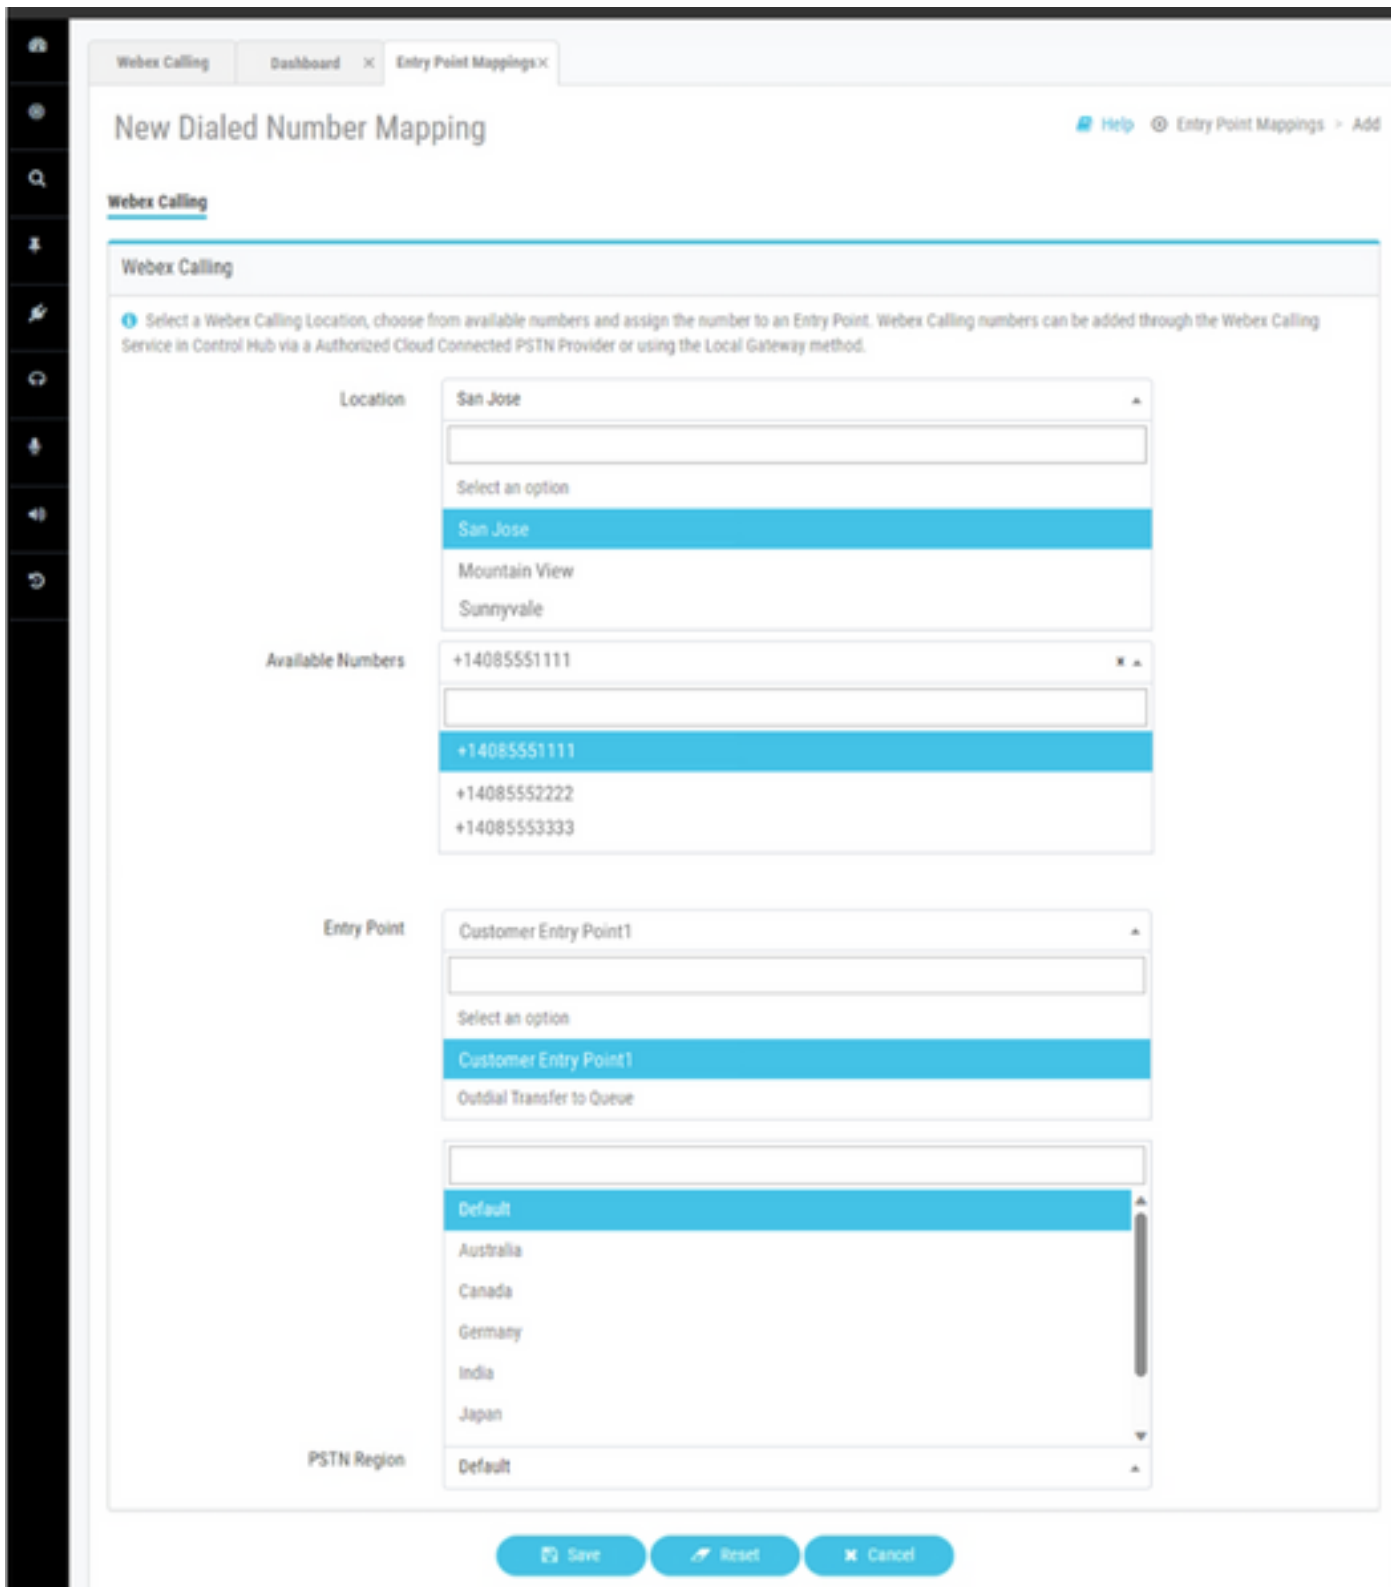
Webex Calling | Dashboard × | Entry Point Mappings ×

New Dialed Number Mapping

Help | Entry Point Mappings > Add

Webex Calling

Webex Calling

Select a Webex Calling Location, choose from available numbers and assign the number to an Entry Point. Webex Calling numbers can be added through the Webex Calling Service in Control Hub via a Authorized Cloud Connected PSTN Provider or using the Local Gateway method.

Location
San Jose
Select an option
San Jose
Mountain View
Sunnyvale

Available Numbers
+14085551111
+14085551111
+14085552222
+14085553333

Entry Point
Customer Entry Point1
Select an option
Customer Entry Point1
Outdial Transfer to Queue

Default
Australia
Canada
Germany
India
Japan

PSTN Region
Default

Save | Reset | Cancel